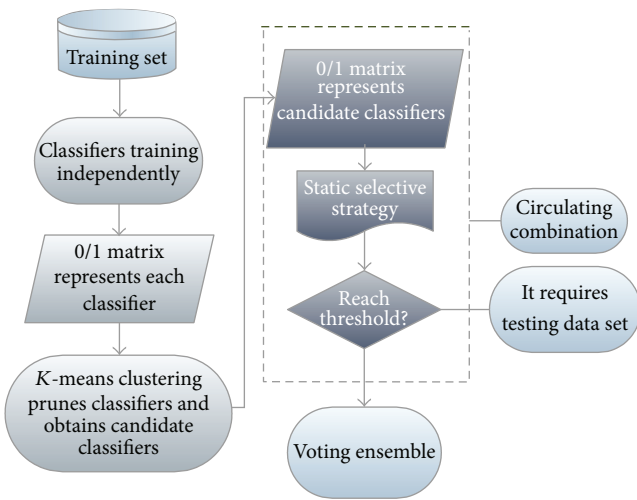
Training set

Classifiers training independently

0/1 matrix represents each classifier

$K$-means clustering prunes classifiers and obtains candidate classifiers

0/1 matrix represents candidate classifiers

Static selective strategy

Circulating combination

Reach threshold?

It requires testing data set

Voting ensemble